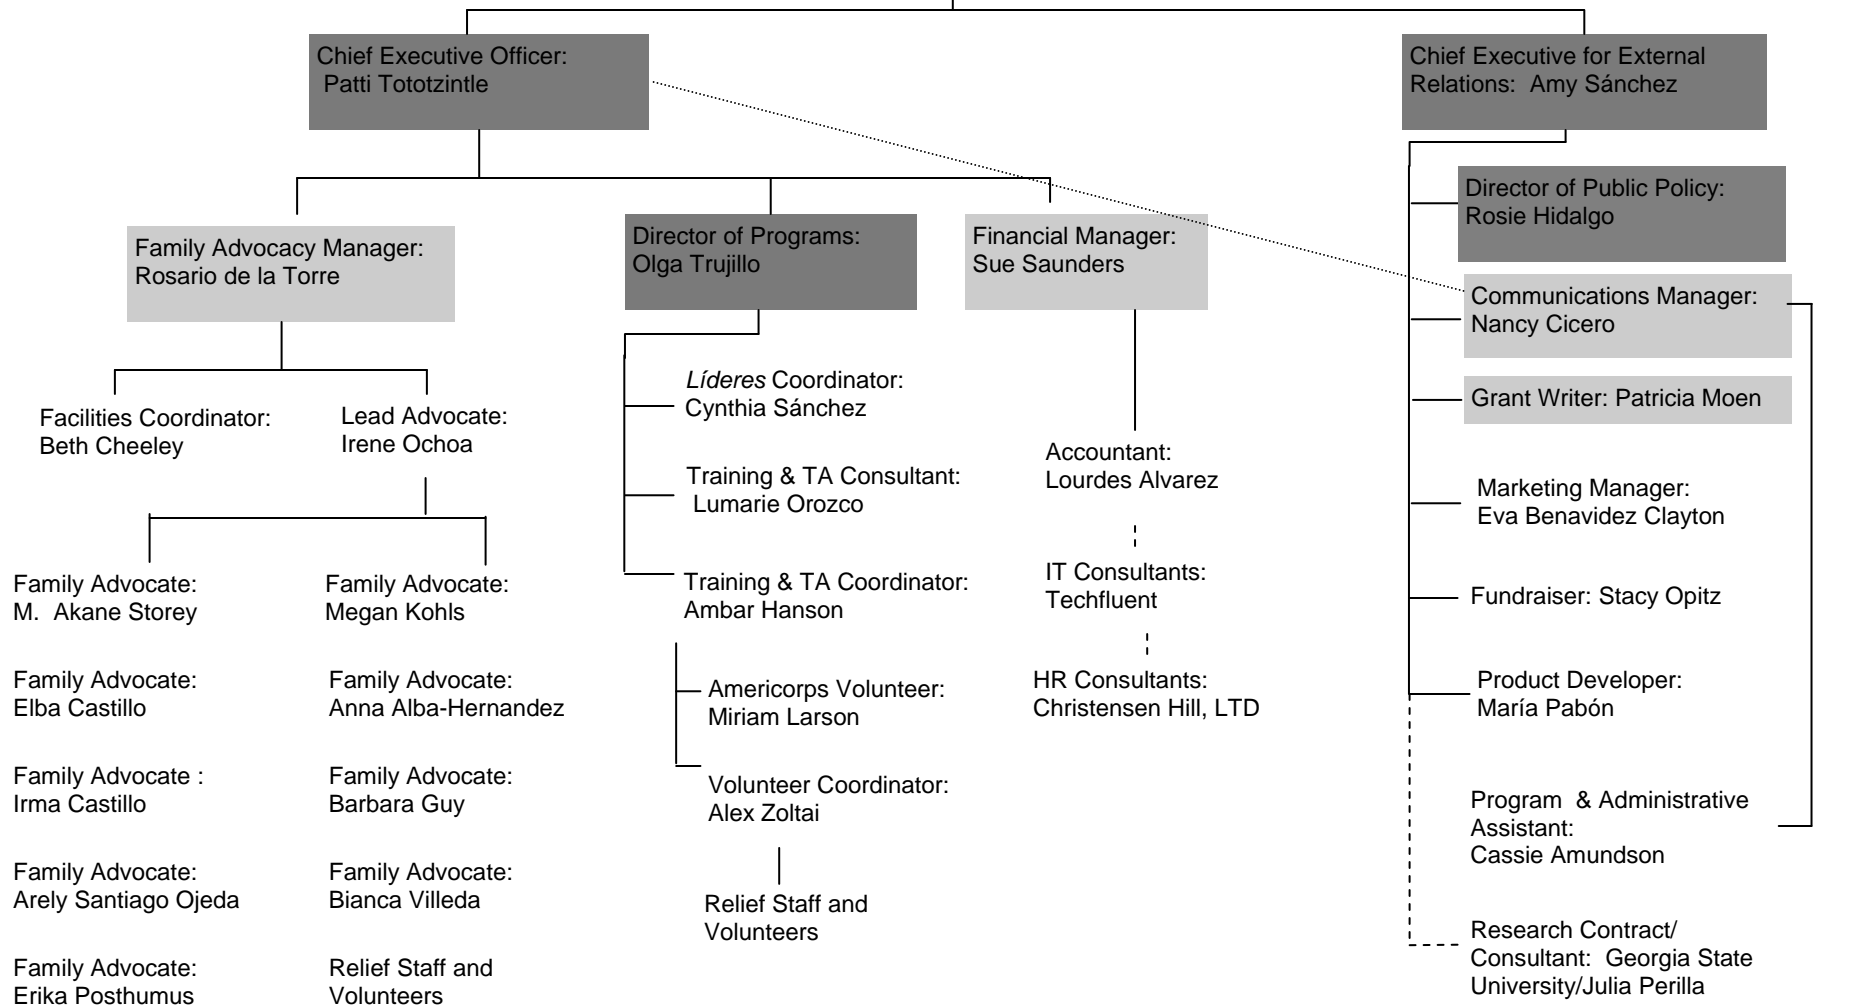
Chief Executive Officer: Patti Tototzintle

Chief Executive for External Relations: Amy Sánchez

Family Advocacy Manager: Rosario de la Torre

Director of Programs: Olga Trujillo

Financial Manager: Sue Saunders

Director of Public Policy: Rosie Hidalgo

Communications Manager: Nancy Cicero

Grant Writer: Patricia Moen

Facilities Coordinator: Beth Cheeley

Lead Advocate: Irene Ochoa

Family Advocate: M. Akane Storey

Family Advocate: Elba Castillo

Family Advocate : Irma Castillo

Family Advocate: Arely Santiago Ojeda

Family Advocate: Erika Posthumus

Family Advocate: Megan Kohls

Family Advocate: Anna Alba-Hernandez

Family Advocate: Barbara Guy

Family Advocate: Bianca Villeda

Relief Staff and Volunteers

*Líderes* Coordinator: Cynthia Sánchez

Training & TA Consultant: Lumarie Orozco

Training & TA Coordinator: Ambar Hanson

Americorps Volunteer: Miriam Larson

Volunteer Coordinator: Alex Zoltai

Relief Staff and Volunteers

Accountant: Lourdes Alvarez

IT Consultants: Techfluent

HR Consultants: Christensen Hill, LTD

Marketing Manager: Eva Benavidez Clayton

Fundraiser: Stacy Opitz

Product Developer: María Pabón

Program & Administrative Assistant: Cassie Amundson

Research Contract/ Consultant: Georgia State University/Julia Perilla